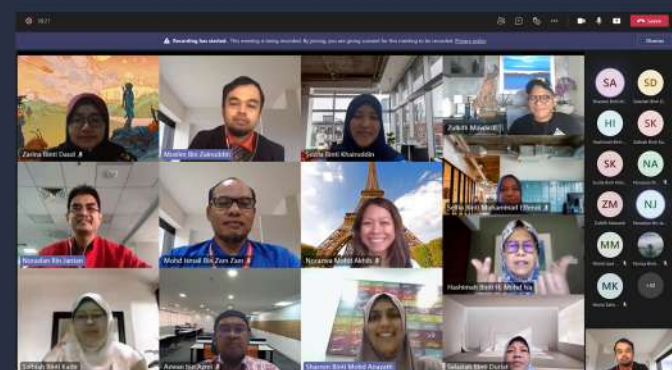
Recording has started. This meeting is being recorded. By joining, you are giving consent for this meeting to be recorded. Privacy policy

Dismiss

Leave

Zarina Binti Daud

Mooriie Bin Zainuddin

Siti Binti Khairuddin

Zulkifli Mokhtar

Norazlan Bin Jantan

Mohd Ismail Bin Zam Zam

Noramira Mohd Akhdi

Sethia Binti Muhammad Effendi

Hashimah Binti H. Mohd Isa

Safiyah Binti Kadir

Azwan Isa Azmi

Sharmin Binti Mohd Aznaydi

Sakinah Binti Durbil

SA

SD

HI

SK

SK

NA

ZM

NJ

MM

MK

+40